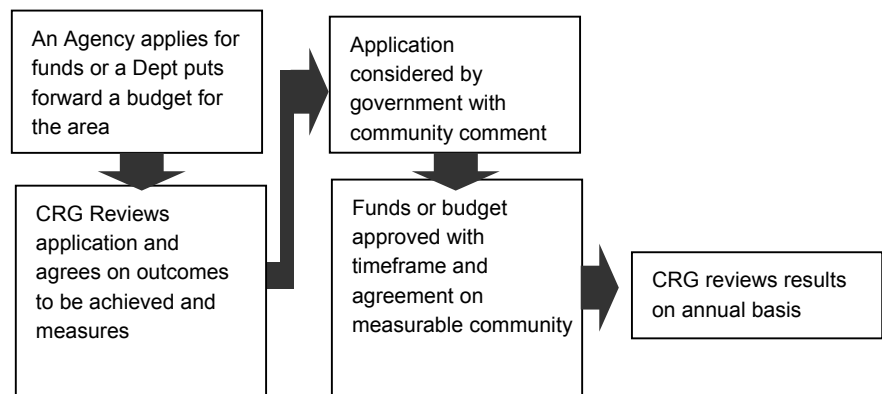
An Agency applies for funds or a Dept puts forward a budget for the area

CRG Reviews application and agrees on outcomes to be achieved and measures

Application considered by government with community comment

Funds or budget approved with timeframe and agreement on measurable community

CRG reviews results on annual basis